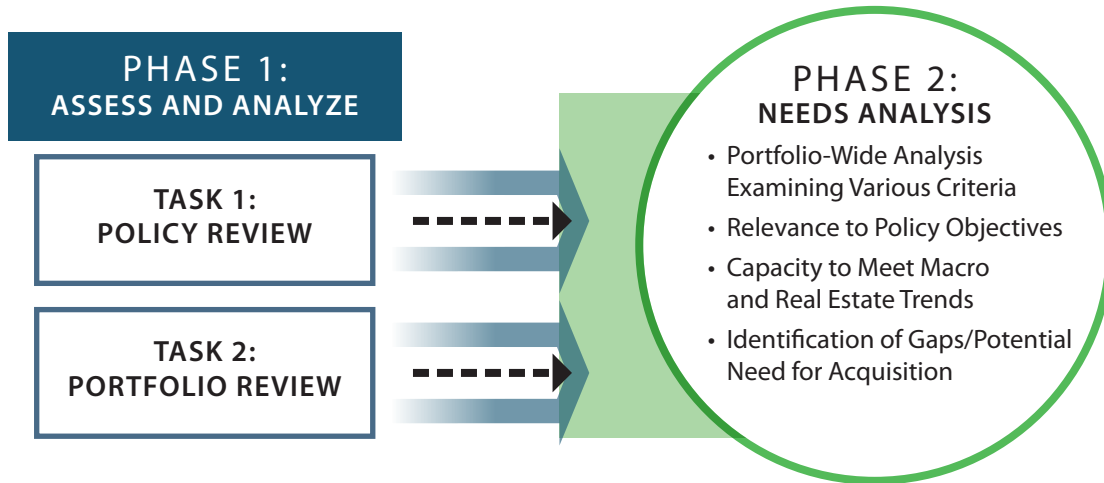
PHASE 1:
ASSESS AND ANALYZE

TASK 1:
POLICY REVIEW

TASK 2:
PORTFOLIO REVIEW

PHASE 2:
NEEDS ANALYSIS

• Portfolio-Wide Analysis Examining Various Criteria
• Relevance to Policy Objectives
• Capacity to Meet Macro and Real Estate Trends
• Identification of Gaps/Potential Need for Acquisition